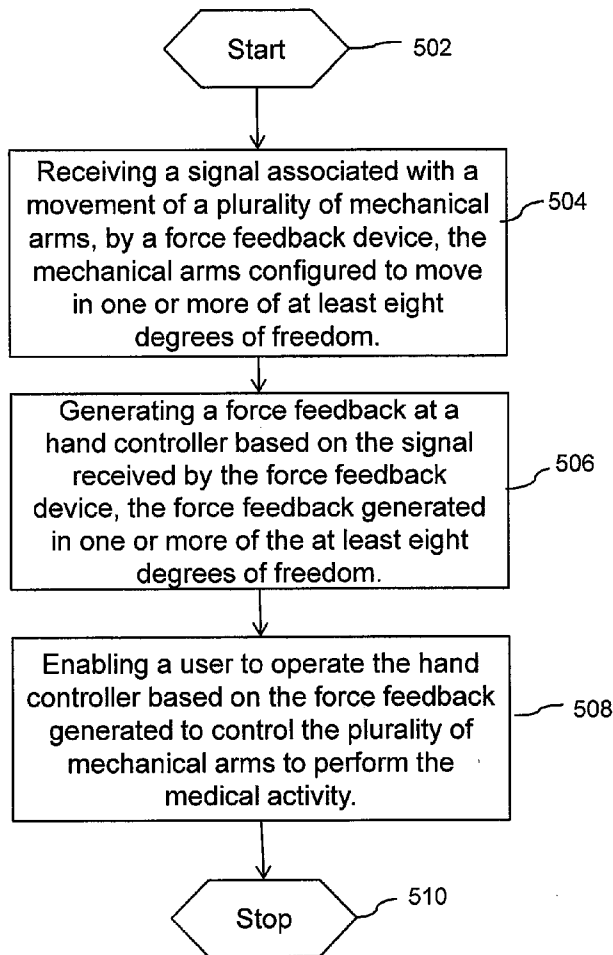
Start

502

Receiving a signal associated with a movement of a plurality of mechanical arms, by a force feedback device, the mechanical arms configured to move in one or more of at least eight degrees of freedom.

504

Generating a force feedback at a hand controller based on the signal received by the force feedback device, the force feedback generated in one or more of the at least eight degrees of freedom.

506

Enabling a user to operate the hand controller based on the force feedback generated to control the plurality of mechanical arms to perform the medical activity.

508

Stop

510